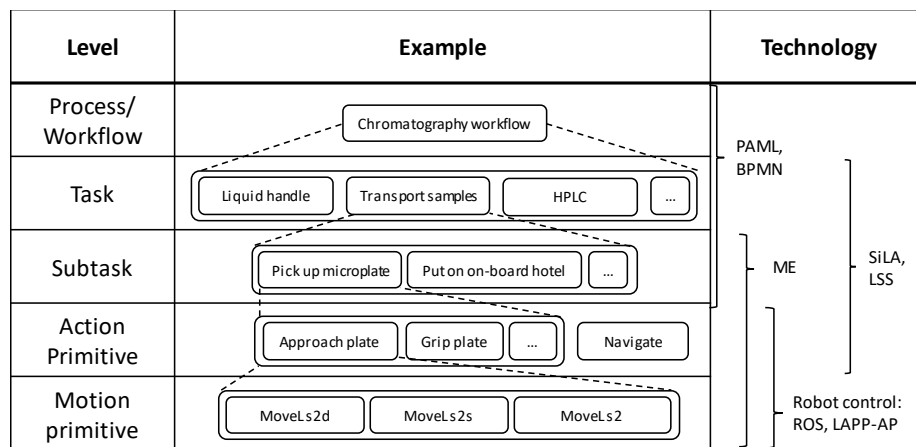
| Level | Example | Technology |
|---|---|---|
| Process/ Workflow | Chromatography workflow | PAML, BPMN |
| Task | Liquid handle; Transport samples; HPLC; ... | |
| Subtask | Pick up microplate; Put on on-board hotel; ... | ME; SiLA, LSS |
| Action Primitive | Approach plate; Grip plate; ...; Navigate | |
| Motion primitive | MoveLs2d; MoveLs2s; MoveLs2 | Robot control: ROS, LAPP-AP |